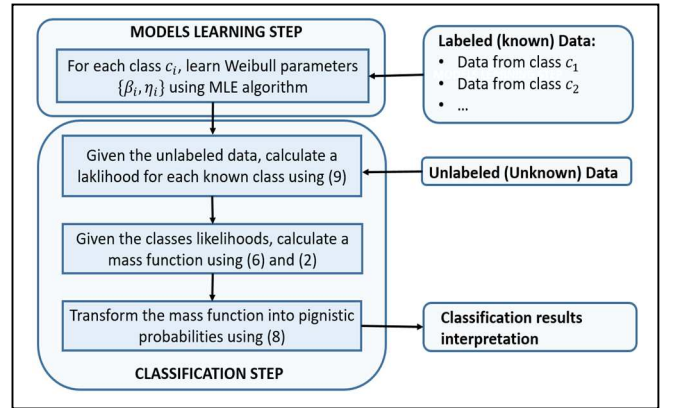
MODELS LEARNING STEP

For each class $c_i$, learn Weibull parameters $\{\beta_i, \eta_i\}$ using MLE algorithm

Labeled (known) Data:
- Data from class $c_1$
- Data from class $c_2$
- ...

Given the unlabeled data, calculate a laklihood for each known class using (9)

Unlabeled (Unknown) Data

Given the classes likelihoods, calculate a mass function using (6) and (2)

Transform the mass function into pignistic probabilities using (8)

Classification results interpretation

CLASSIFICATION STEP